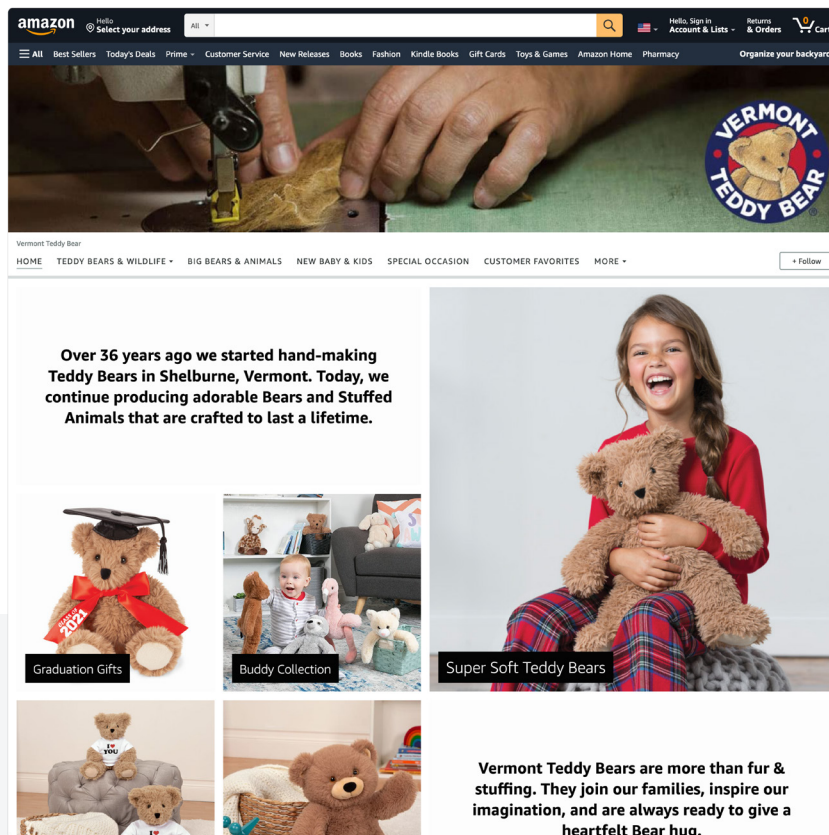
amazon Hello Select your address All Hello, Sign in Account & Lists Returns & Orders 0 Cart

All Best Sellers Today's Deals Prime Customer Service New Releases Books Fashion Kindle Books Gift Cards Toys & Games Amazon Home Pharmacy Organize your backyard

VERMONT TEDDY BEAR

Vermont Teddy Bear

HOME TEDDY BEARS & WILDLIFE BIG BEARS & ANIMALS NEW BABY & KIDS SPECIAL OCCASION CUSTOMER FAVORITES MORE + Follow

Over 36 years ago we started hand-making Teddy Bears in Shelburne, Vermont. Today, we continue producing adorable Bears and Stuffed Animals that are crafted to last a lifetime.

CLASS OF 2021

Graduation Gifts

Buddy Collection

Super Soft Teddy Bears

I ♥ YOU

Vermont Teddy Bears are more than fur & stuffing. They join our families, inspire our imagination, and are always ready to give a heartfelt Bear hug.